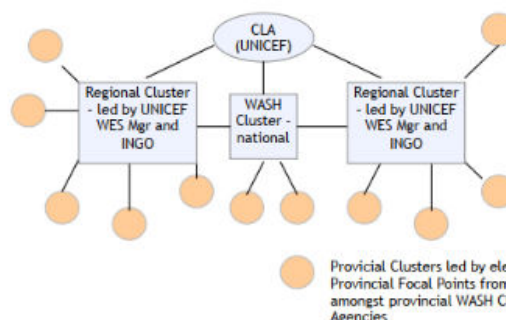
CLA (UNICEF)

Regional Cluster - led by UNICEF WES Mgr and INGO

WASH Cluster - national

Regional Cluster - led by UNICEF WES Mgr and INGO

Provicial Clusters led by ele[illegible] Provincial Focal Points fro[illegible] amongst provincial WASH C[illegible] Agencies